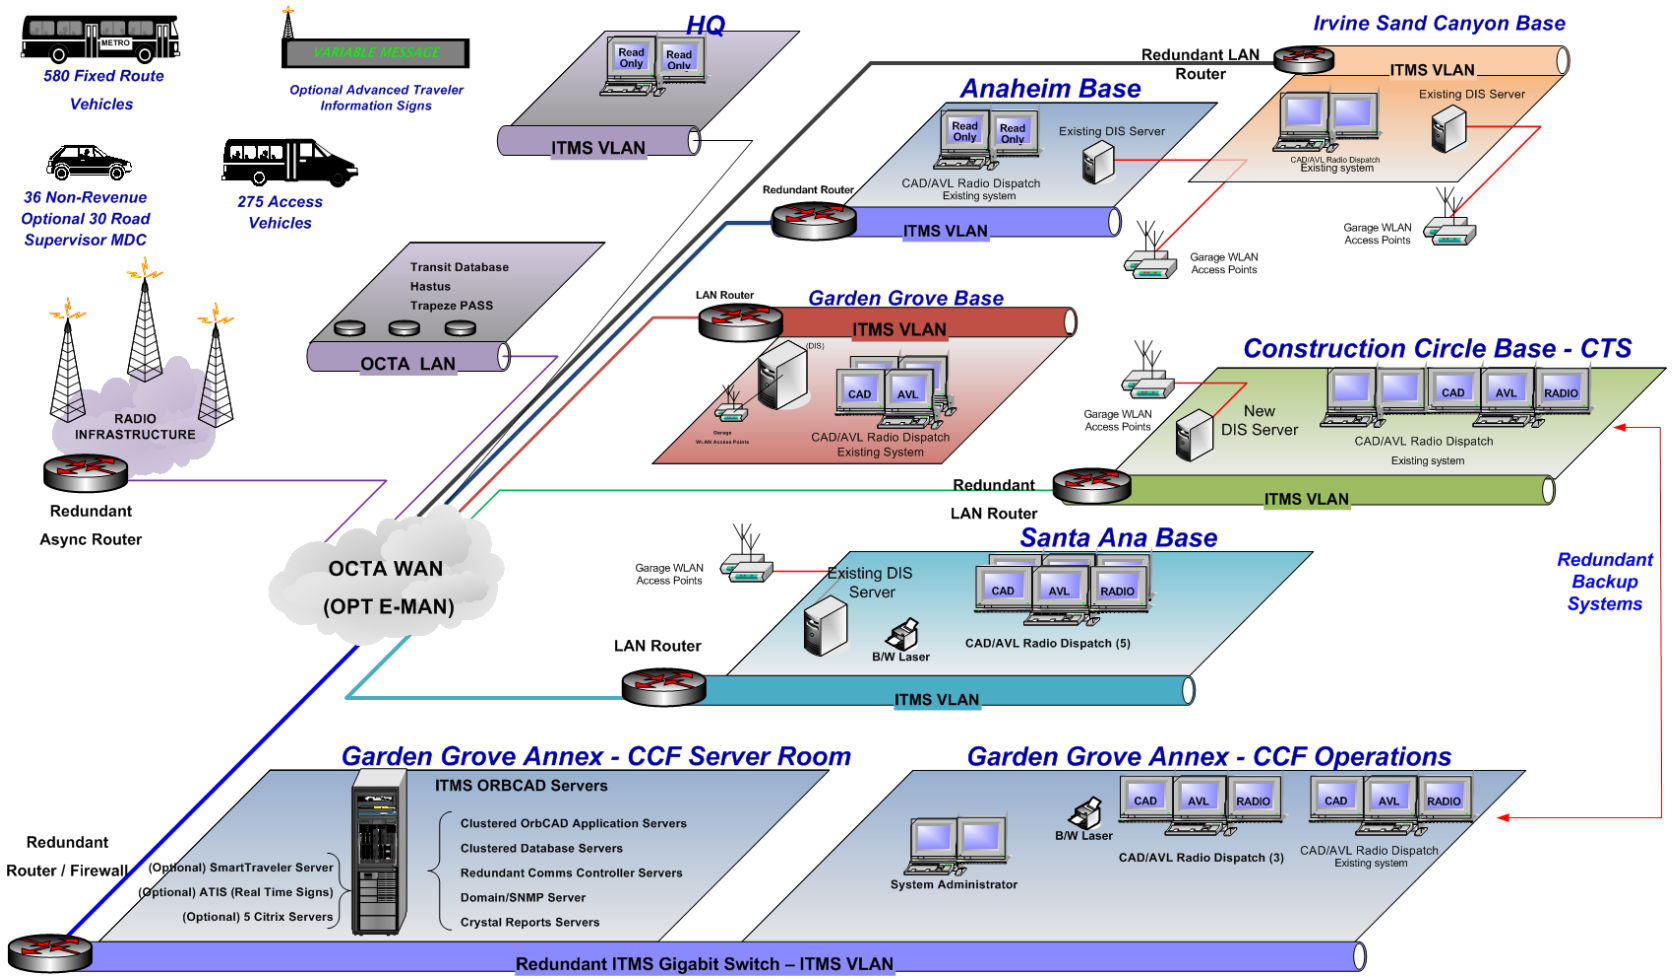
METRO
580 Fixed Route Vehicles

VARIABLE MESSAGE
Optional Advanced Traveler Information Signs

36 Non-Revenue Optional 30 Road Supervisor MDC

275 Access Vehicles

RADIO INFRASTRUCTURE

Redundant Async Router

HQ
Read Only
Read Only
ITMS VLAN

Transit Database
Hastus
Trapeze PASS
OCTA LAN

OCTA WAN
(OPT E-MAN)

Irvine Sand Canyon Base
Redundant LAN Router
ITMS VLAN
Existing DIS Server
CAD/AVL Radio Dispatch
Existing system
Garage WLAN Access Points

Anaheim Base
Read Only
Read Only
Existing DIS Server
CAD/AVL Radio Dispatch
Existing system
Redundant Router
ITMS VLAN
Garage WLAN Access Points

Garden Grove Base
LAN Router
ITMS VLAN
(DIS)
CAD
AVL
Garage WLAN Access Points
CAD/AVL Radio Dispatch
Existing System

Construction Circle Base - CTS
Garage WLAN Access Points
New DIS Server
CAD
AVL
RADIO
CAD/AVL Radio Dispatch
Existing system
Redundant LAN Router
ITMS VLAN

Santa Ana Base
Garage WLAN Access Points
Existing DIS Server
CAD
AVL
RADIO
B/W Laser
CAD/AVL Radio Dispatch (5)
LAN Router
ITMS VLAN

Redundant Backup Systems

Garden Grove Annex - CCF Server Room
ITMS ORBCAD Servers
Clustered OrbCAD Application Servers
Clustered Database Servers
Redundant Comms Controller Servers
Domain/SNMP Server
Crystal Reports Servers
(Optional) SmartTraveler Server
(Optional) ATIS (Real Time Signs)
(Optional) 5 Citrix Servers
Redundant Router / Firewall

Garden Grove Annex - CCF Operations
System Administrator
B/W Laser
CAD
AVL
RADIO
CAD/AVL Radio Dispatch (3)
CAD
AVL
RADIO
CAD/AVL Radio Dispatch
Existing system

Redundant ITMS Gigabit Switch – ITMS VLAN